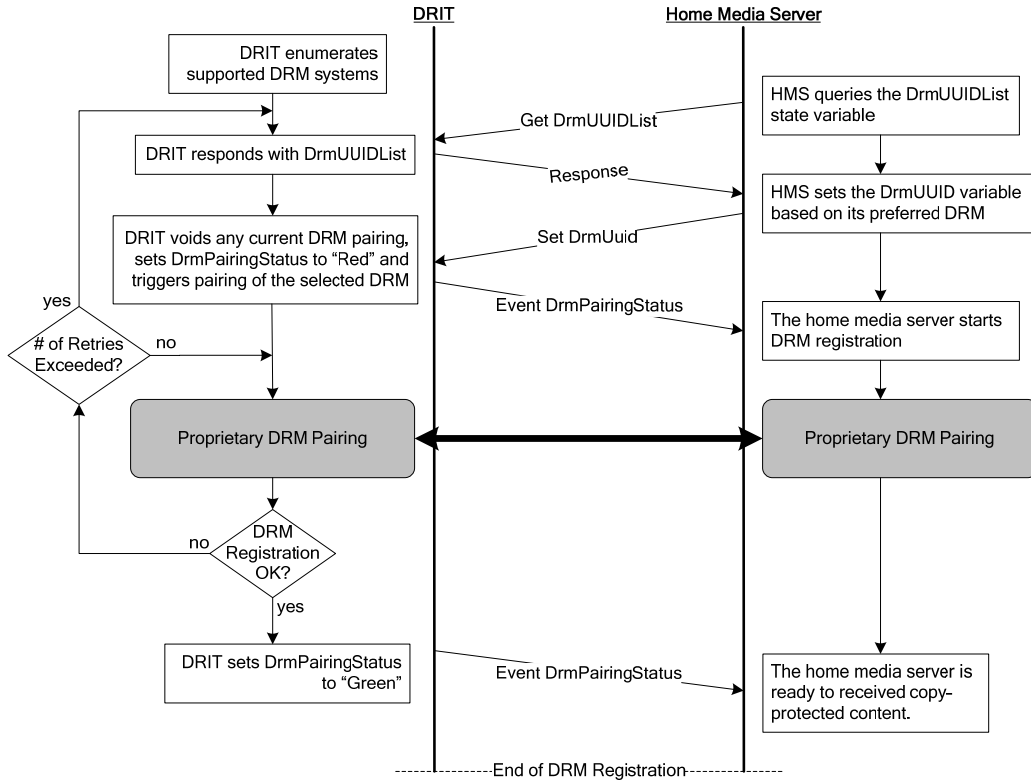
DRIT

Home Media Server

DRIT enumerates supported DRM systems

HMS queries the DrmUUIDList state variable

Get DrmUUIDList

DRIT responds with DrmUUIDList

Response

HMS sets the DrmUUID variable based on its preferred DRM

Set DrmUuid

DRIT voids any current DRM pairing, sets DrmPairingStatus to "Red" and triggers pairing of the selected DRM

Event DrmPairingStatus

yes

The home media server starts DRM registration

# of Retries Exceeded?

no

Proprietary DRM Pairing

Proprietary DRM Pairing

no

DRM Registration OK?

yes

DRIT sets DrmPairingStatus to "Green"

Event DrmPairingStatus

The home media server is ready to received copy-protected content.

End of DRM Registration